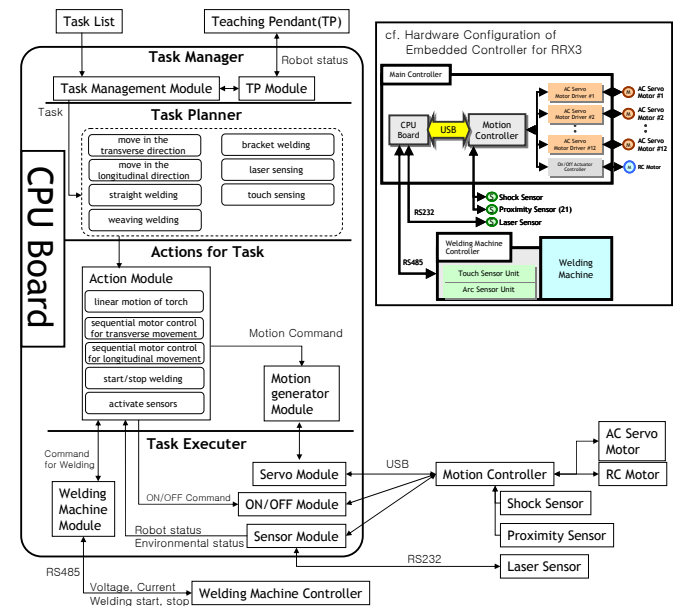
Task List

Teaching Pendant(TP)

Task Manager

Robot status

Task Management Module

TP Module

Task

Task Planner

move in the transverse direction

bracket welding

move in the longitudinal direction

laser sensing

straight welding

touch sensing

weaving welding

CPU Board

Actions for Task

Action Module

linear motion of torch

sequential motor control for transverse movement

sequential motor control for longitudinal movement

start/stop welding

activate sensors

Motion Command

Motion generator Module

Task Executer

Command for Welding

Welding Machine Module

USB

Servo Module

Motion Controller

AC Servo Motor

RC Motor

ON/OFF Command

ON/OFF Module

Shock Sensor

Robot status

Environmental status

Sensor Module

Proximity Sensor

RS232

Laser Sensor

RS485

Voltage, Current

Welding start, stop

Welding Machine Controller

cf. Hardware Configuration of Embedded Controller for RRX3

Main Controller

CPU Board

USB

Motion Controller

AC Servo Motor Driver #1

AC Servo Motor Driver #2

AC Servo Motor Driver #12

ON/OFF Actuator Controller

AC Servo Motor #1

AC Servo Motor #2

AC Servo Motor #12

RC Motor

Shock Sensor

Proximity Sensor (21)

Laser Sensor

RS232

RS485

Welding Machine Controller

Touch Sensor Unit

Arc Sensor Unit

Welding Machine